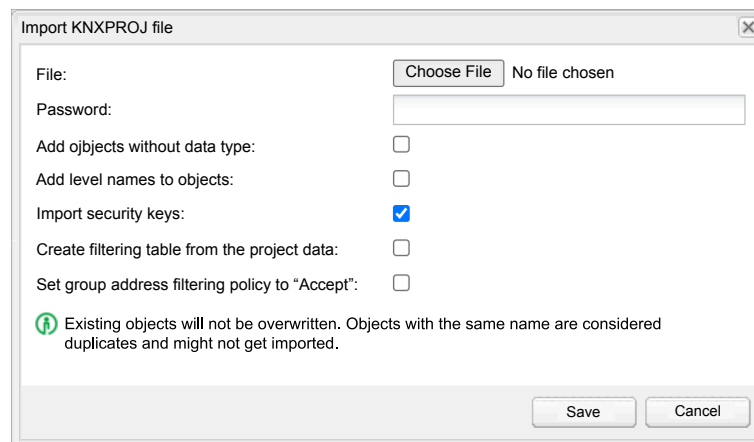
Import KNXPROJ file

File: Choose File No file chosen

Password:

Add ojbjects without data type:

Add level names to objects:

Import security keys:

Create filtering table from the project data:

Set group address filtering policy to “Accept”:

Existing objects will not be overwritten. Objects with the same name are considered duplicates and might not get imported.

Save Cancel